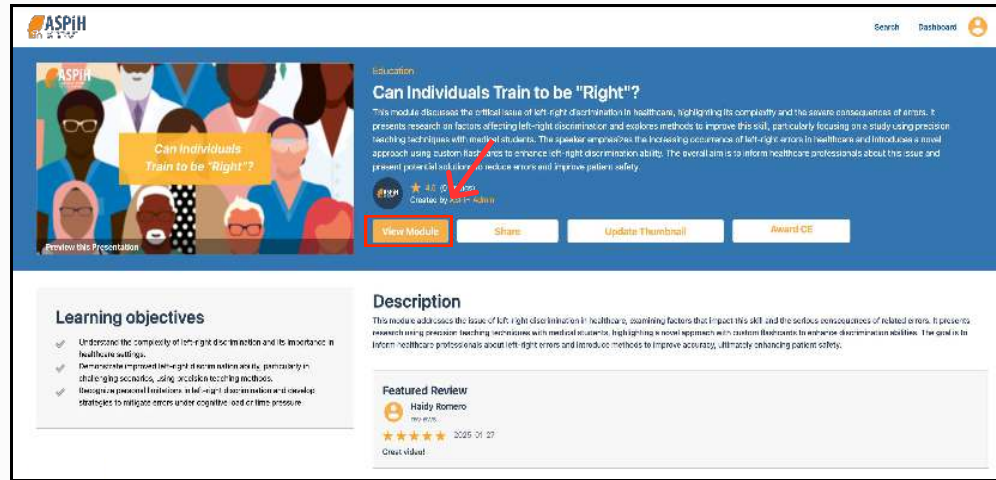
ASPiH

Search Dashboard

ASPiH

Can Individuals Train to be "Right"?

Preview this Presentation

Education

Can Individuals Train to be "Right"?

This module discusses the critical issue of left-right discrimination in healthcare, highlighting its complexity and the severe consequences of errors. It presents research on factors affecting left-right discrimination and explores methods to improve this skill, particularly focusing on a study using precision teaching techniques with medical students. The speaker emphasizes the increasing occurrence of left-right errors in healthcare and introduces a novel approach using custom flashcards to enhance left-right discrimination ability. The overall aim is to inform healthcare professionals about this issue and present potential solutions to reduce errors and improve patient safety.

★ 4.0 ([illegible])
Created by ASPiH Admin

View Module Share Update Thumbnail Award CE

Learning objectives

Understand the complexity of left-right discrimination and its importance in healthcare settings.

Demonstrate improved left-right discrimination ability, particularly in challenging scenarios, using precision teaching methods.

Recognize personal limitations in left-right discrimination and develop strategies to mitigate errors under cognitive load or time pressure.

Description

This module addresses the issue of left-right discrimination in healthcare, examining factors that impact this skill and the serious consequences of related errors. It presents research using precision teaching techniques with medical students, highlighting a novel approach with custom flashcards to enhance discrimination abilities. The goal is to inform healthcare professionals about left-right errors and introduce methods to improve accuracy, ultimately enhancing patient safety.

Featured Review

Haidy Romero
two ecos

★★★★★ 2025-01-27

Great video!